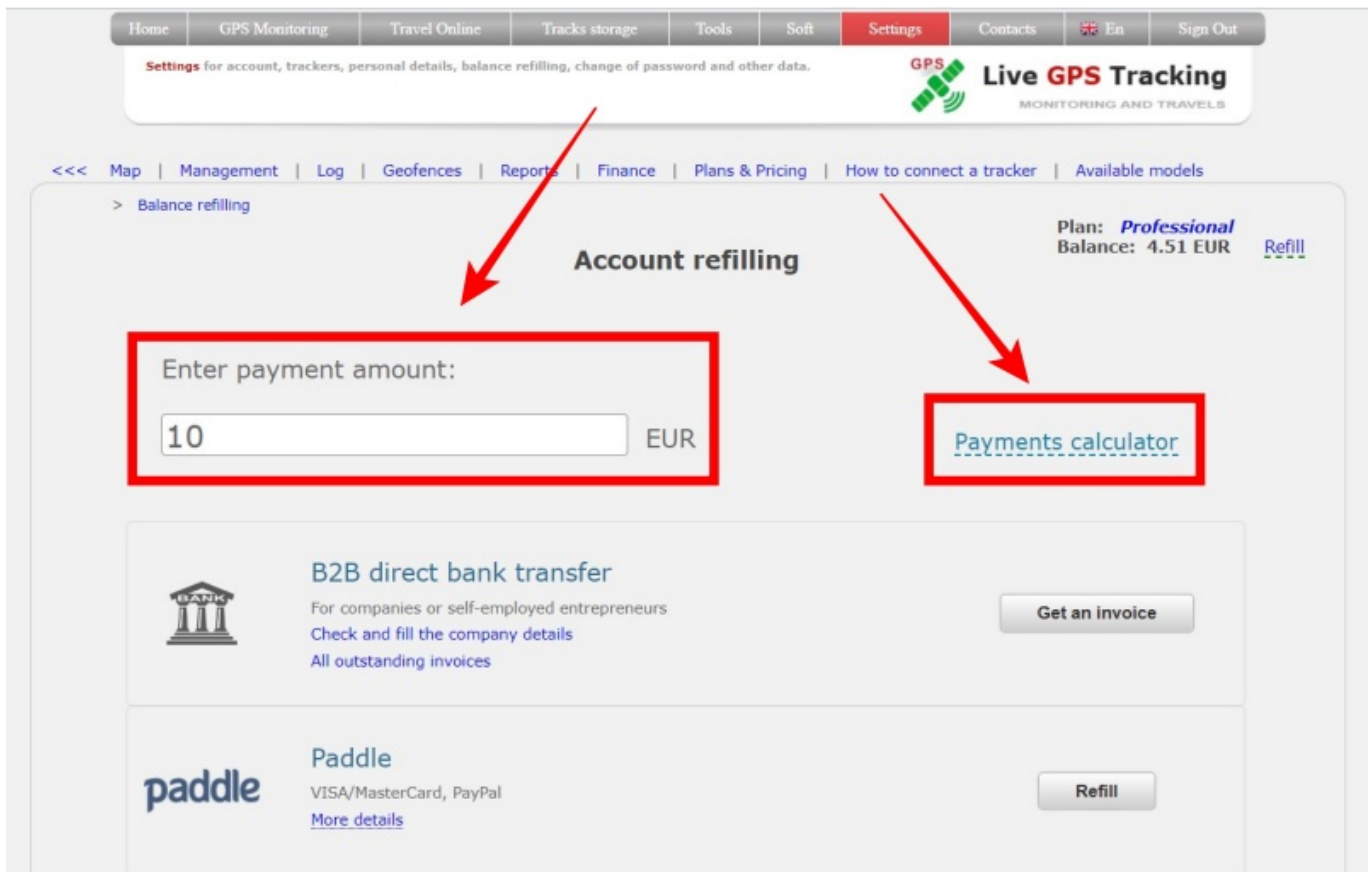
Home | GPS Monitoring | Travel Online | Tracks storage | Tools | Soft | Settings | Contacts | En | Sign Out

Settings for account, trackers, personal details, balance refilling, change of password and other data.

GPS Live GPS Tracking
MONITORING AND TRAVELS

<<< Map | Management | Log | Geofences | Reports | Finance | Plans & Pricing | How to connect a tracker | Available models

> Balance refilling

Plan: Professional
Balance: 4.51 EUR Refill

Account refilling

Enter payment amount:

10 EUR

Payments calculator

BANK

B2B direct bank transfer
For companies or self-employed entrepreneurs
Check and fill the company details
All outstanding invoices

Get an invoice

paddle

Paddle
VISA/MasterCard, PayPal
More details

Refill